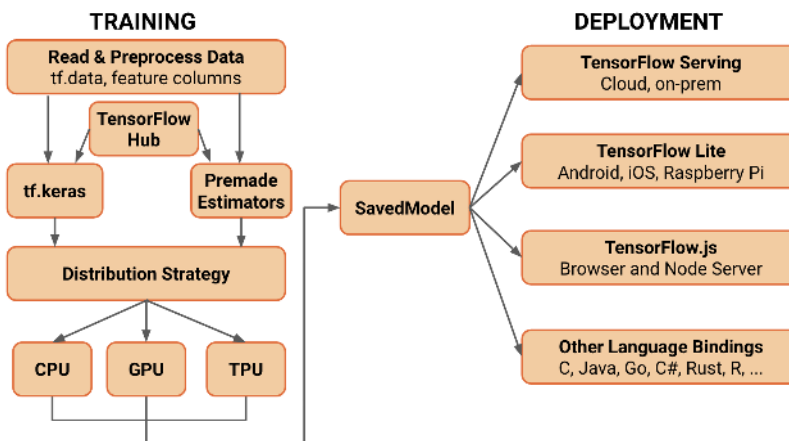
TRAINING

Read & Preprocess Data
tf.data, feature columns

TensorFlow Hub

tf.keras

Premade Estimators

Distribution Strategy

CPU

GPU

TPU

SavedModel

DEPLOYMENT

TensorFlow Serving
Cloud, on-prem

TensorFlow Lite
Android, iOS, Raspberry Pi

TensorFlow.js
Browser and Node Server

Other Language Bindings
C, Java, Go, C#, Rust, R, ...